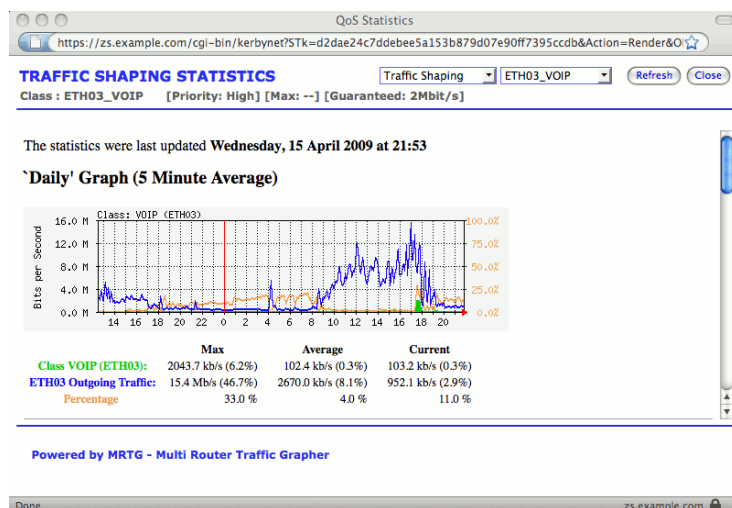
QoS Statistics

https://zs.example.com/cgi-bin/kerbynet?STk=d2dae24c7ddebee5a153b879d07e90ff7395ccdb&Action=Render&O

TRAFFIC SHAPING STATISTICS

Class : ETH03_VOIP [Priority: High] [Max: --] [Guaranteed: 2Mbit/s]

Traffic Shaping | ETH03_VOIP | Refresh | Close

The statistics were last updated **Wednesday, 15 April 2009 at 21:53**

**`Daily' Graph (5 Minute Average)**

Class: VOIP (ETH03)

Bits per Second

16.0 M
12.0 M
8.0 M
4.0 M
0.0 M

100.0%
75.0%
50.0%
25.0%
0.0%

14 16 18 20 22 0 2 4 6 8 10 12 14 16 18 20

| | Max | Average | Current |
|---|---|---|---|
| Class VOIP (ETH03): | 2043.7 kb/s (6.2%) | 102.4 kb/s (0.3%) | 103.2 kb/s (0.3%) |
| ETH03 Outgoing Traffic: | 15.4 Mb/s (46.7%) | 2670.0 kb/s (8.1%) | 952.1 kb/s (2.9%) |
| Percentage | 33.0 % | 4.0 % | 11.0 % |

Powered by MRTG - Multi Router Traffic Grapher

Done

zs.example.com